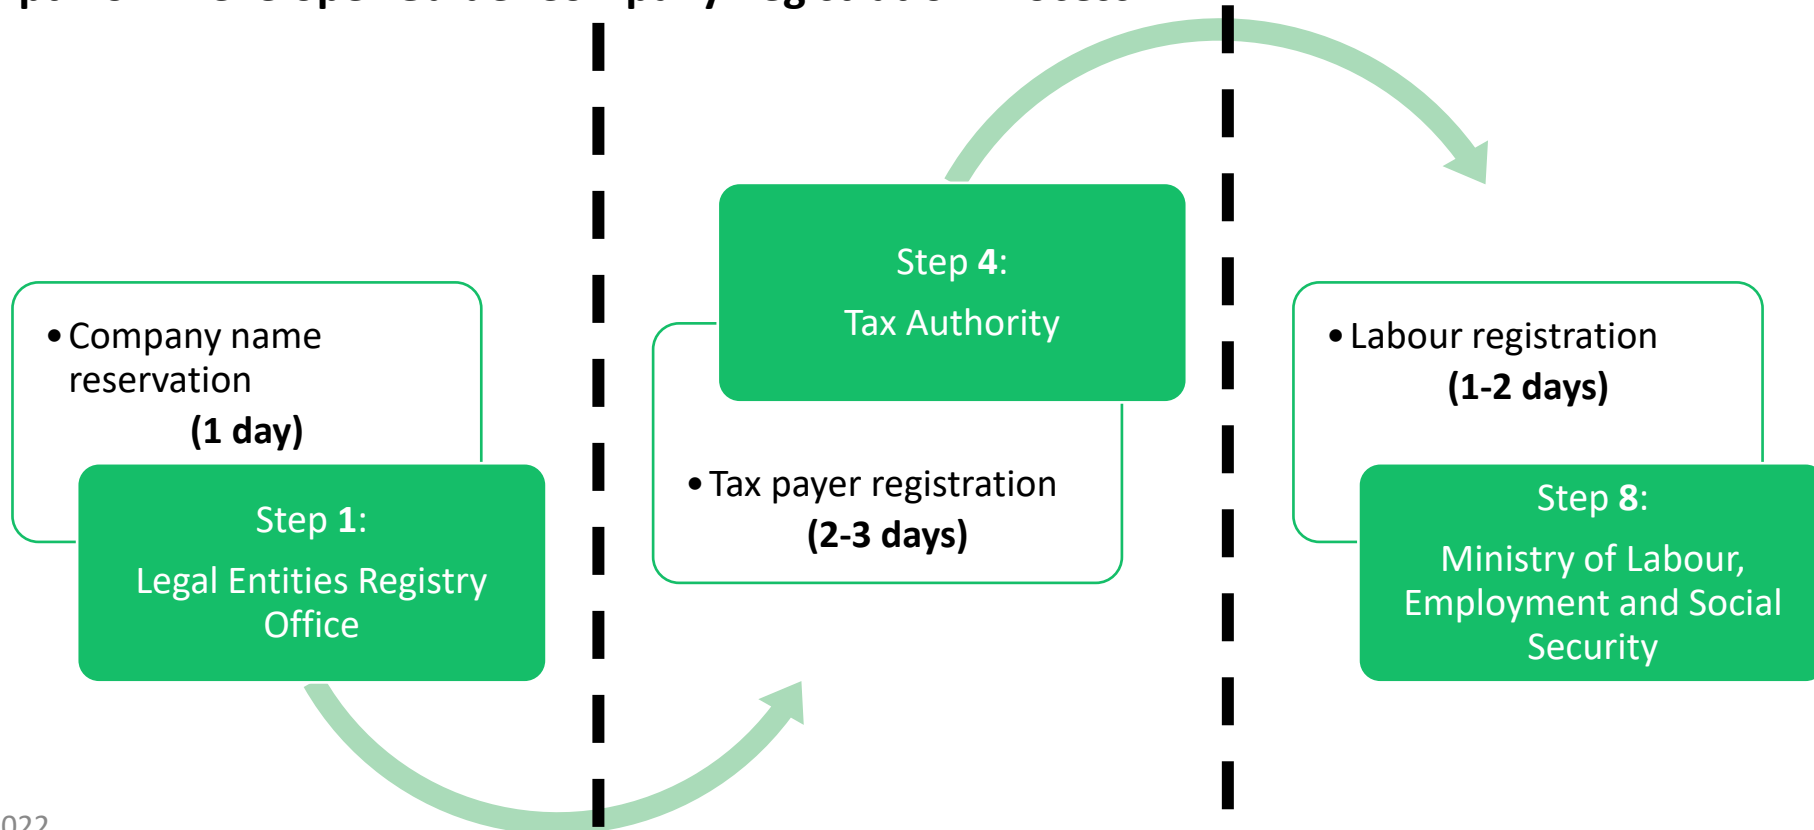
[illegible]

• Company name reservation
(1 day)

Step 1:
Legal Entities Registry Office

Step 4:
Tax Authority

• Tax payer registration
(2-3 days)

• Labour registration
(1-2 days)

Step 8:
Ministry of Labour, Employment and Social Security

022